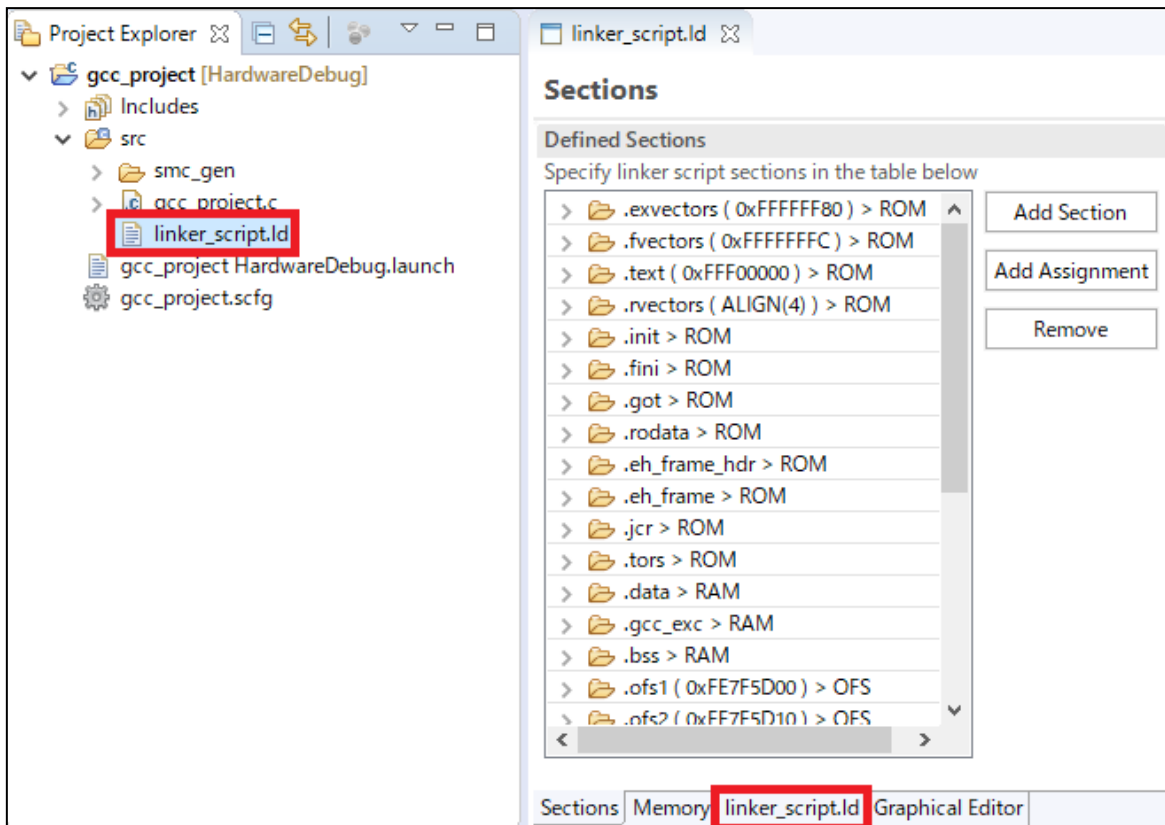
Project Explorer ☒

gcc_project [HardwareDebug]
Includes
src
smc_gen
gcc_project.c
linker_script.ld
gcc_project HardwareDebug.launch
gcc_project.scfg

linker_script.ld ☒

Sections

Defined Sections

Specify linker script sections in the table below

.exvectors ( 0xFFFFFF80 ) > ROM
.fvectors ( 0xFFFFFFFC ) > ROM
.text ( 0xFFF00000 ) > ROM
.rvectors ( ALIGN(4) ) > ROM
.init > ROM
.fini > ROM
.got > ROM
.rodata > ROM
.eh_frame_hdr > ROM
.eh_frame > ROM
.jcr > ROM
.tors > ROM
.data > RAM
.gcc_exc > RAM
.bss > RAM
.ofs1 ( 0xFE7F5D00 ) > OFS
.ofs2 ( 0xFE7F5D10 ) > OFS

Add Section
Add Assignment
Remove

Sections | Memory | linker_script.ld | Graphical Editor